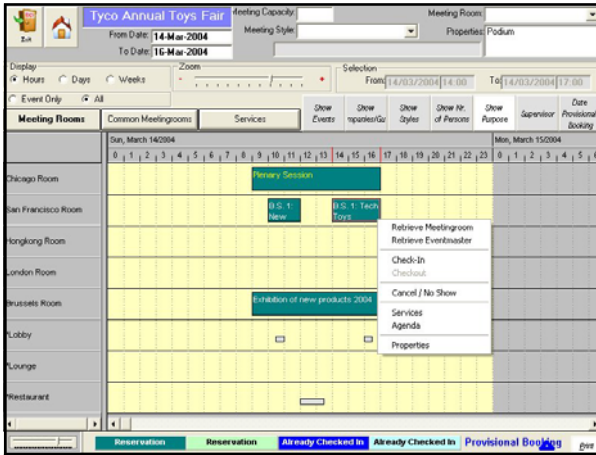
Exit

Tyco Annual Toys Fair
From Date: 14-Mar-2004
To Date: 16-Mar-2004

Meeting Capacity:
Meeting Style:

Meeting Room:
Properties: Podium

Display
Hours
Days
Weeks

Zoom
-
+

Selection
From: 14/03/2004 14:00
To: 14/03/2004 17:00

Event Only
All

Meeting Rooms
Common Meetingrooms
Services

Show Events
Show mpanies/Gu
Show Styles
Show Nr. of Persons
Show Purpose
Supervisor
Date Provisional Booking

Sun, March 14/2004
0 1 2 3 4 5 6 7 8 9 10 11 12 13 14 15 16 17 18 19 20 21 22 23
Mon, March 15/2004
0 1 2 3 4 5

Chicago Room
San Francisco Room
Hongkong Room
London Room
Brussels Room
*Lobby
*Lounge
*Restaurant

Plenary Session
B.S. 1: New
B.S. 1: Tech Toys
Exhibition of new products 2004

Retrieve Meetingroom
Retrieve Eventmaster
Check-In
Checkout
Cancel / No Show
Services
Agenda
Properties

Reservation
Reservation
Already Checked In
Already Checked In
Provisional Booking
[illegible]